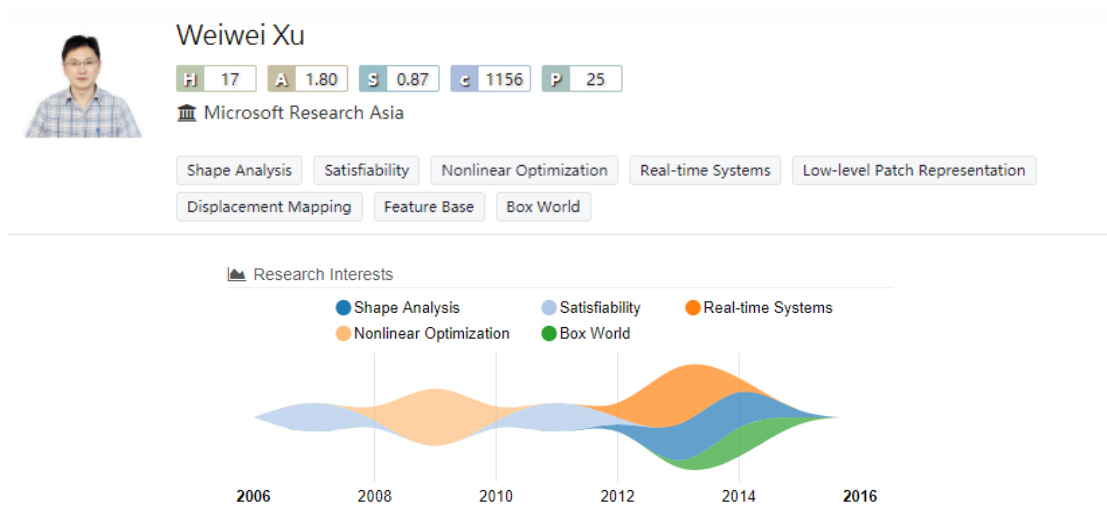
Weiwei Xu

H 17 A 1.80 S 0.87 c 1156 P 25

Microsoft Research Asia

Shape Analysis Satisfiability Nonlinear Optimization Real-time Systems Low-level Patch Representation Displacement Mapping Feature Base Box World

Research Interests

Shape Analysis Satisfiability Real-time Systems Nonlinear Optimization Box World

2006 2008 2010 2012 2014 2016